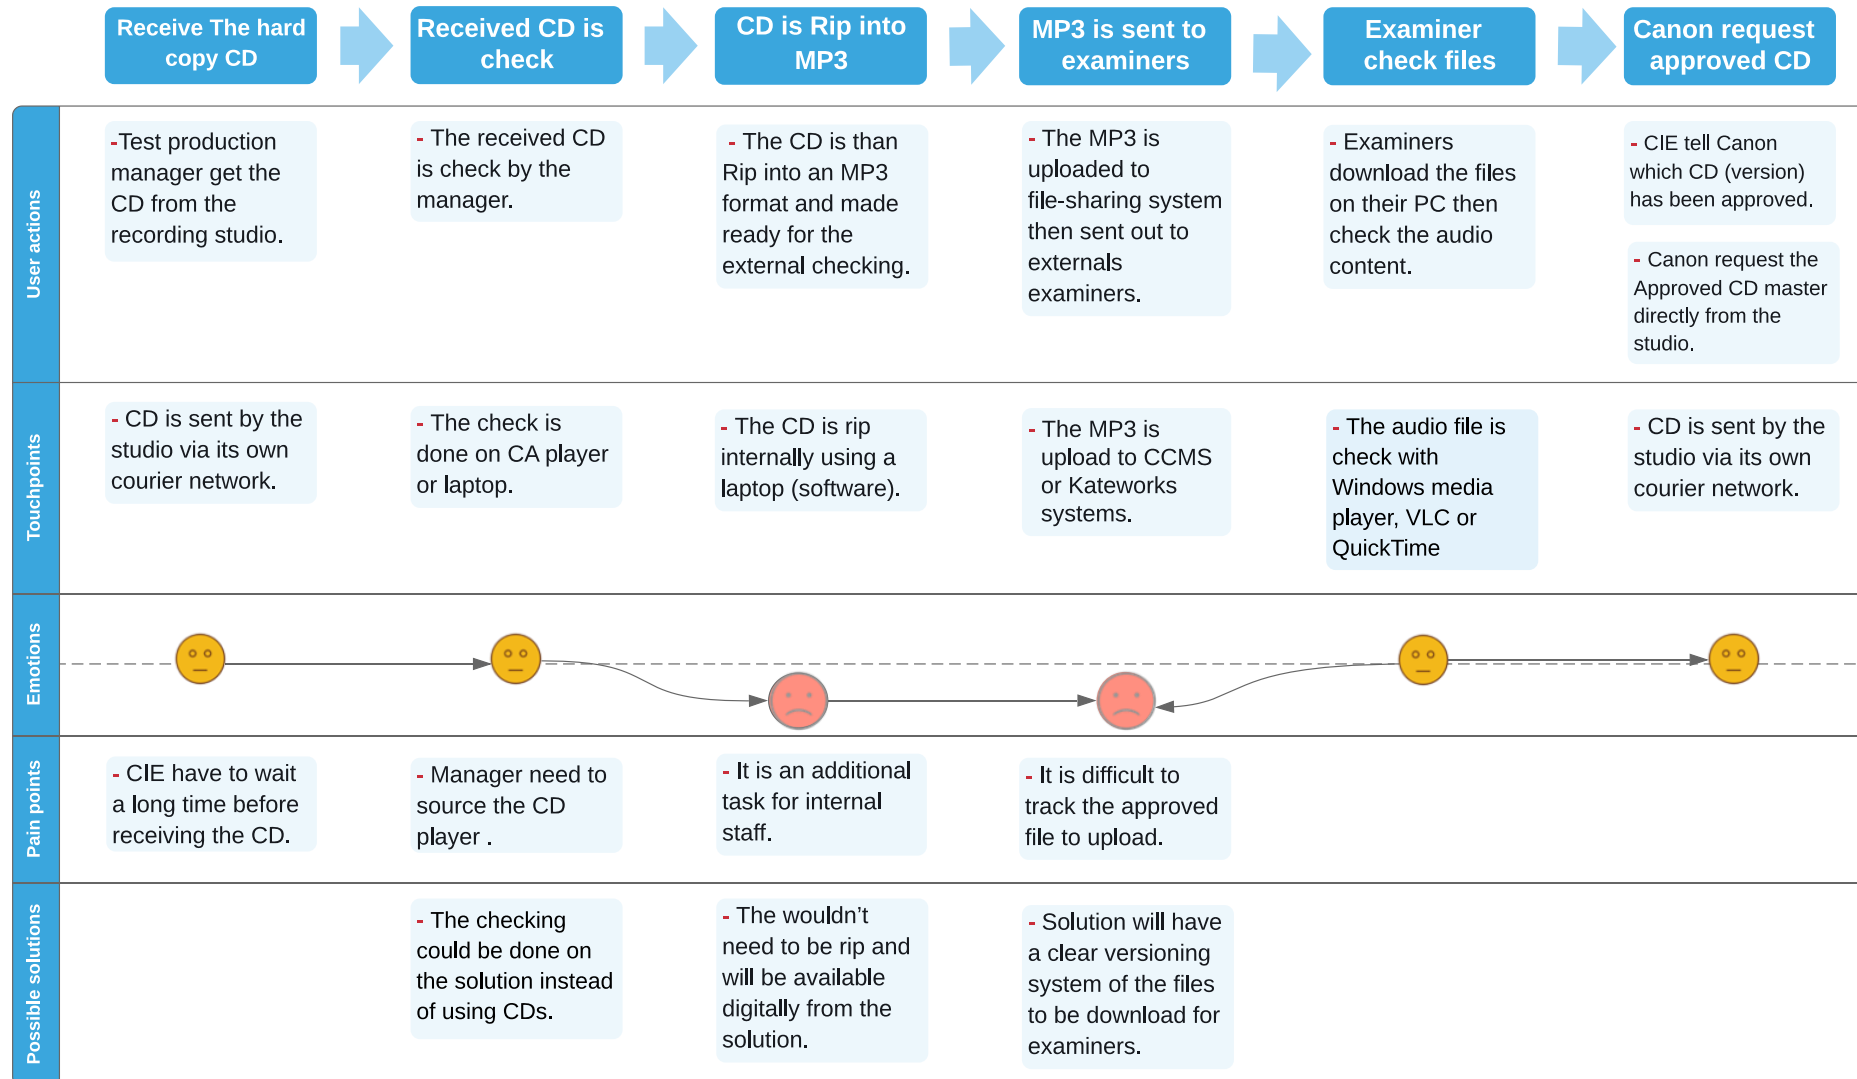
Receive The hard copy CD

Received CD is check

CD is Rip into MP3

MP3 is sent to examiners

Examiner check files

Canon request approved CD

User actions

-Test production manager get the CD from the recording studio.

- The received CD is check by the manager.

- The CD is than Rip into an MP3 format and made ready for the external checking.

- The MP3 is uploaded to file-sharing system then sent out to externals examiners.

- Examiners download the files on their PC then check the audio content.

- CIE tell Canon which CD (version) has been approved.

- Canon request the Approved CD master directly from the studio.

Touchpoints

- CD is sent by the studio via its own courier network.

- The check is done on CA player or laptop.

- The CD is rip internally using a laptop (software).

- The MP3 is upload to CCMS or Kateworks systems.

- The audio file is check with Windows media player, VLC or QuickTime

- CD is sent by the studio via its own courier network.

Emotions

Pain points

- CIE have to wait a long time before receiving the CD.

- Manager need to source the CD player .

- It is an additional task for internal staff.

- It is difficult to track the approved file to upload.

Possible solutions

- The checking could be done on the solution instead of using CDs.

- The wouldn't need to be rip and will be available digitally from the solution.

- Solution will have a clear versioning system of the files to be download for examiners.